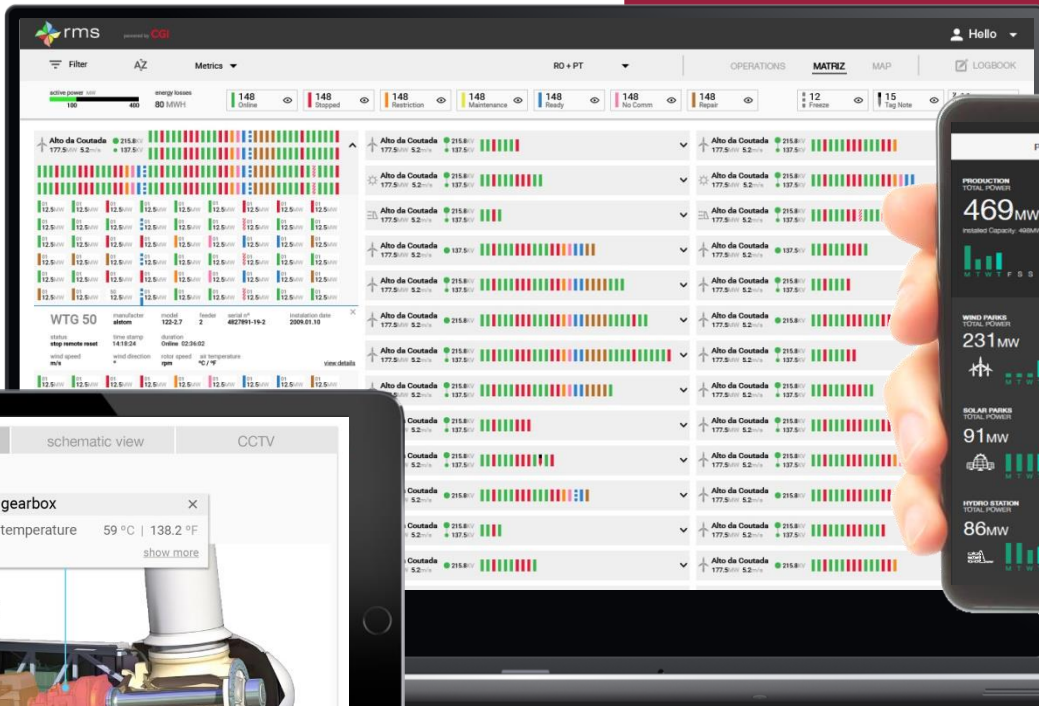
rms powered by CGI

Hello

Filter AZ Metrics RO + PT OPERATIONS MATRIZ MAP LOGBOOK

active power 100 400 energy losses 80 MWH

148 Online 148 Stopped 148 Restriction 148 Maintenance 148 Ready 148 No Comm 148 Repair 12 Freeze 15 Tag Note

Alto da Coutada 177.5MW 5.2m/s 215.8kV 137.5kV

WTG 50 manufacturer alstom model 122-2.7 feeder 2 serial nº 4827891-19-2 installation date 2009.01.10

status stop remote reset time stamp 14:18:24 duration Online 02:56:00

wind speed m/s wind direction ° rotor speed rpm air temperature °C / °F view details

Alto da Coutada 177.5MW 5.2m/s 215.8kV 137.5kV

schematic view CCTV

gearbox

temperature 59 °C | 138.2 °F

show more

PRODUCTION TOTAL POWER 469MW

Installed Capacity

M T W T F S S

WIND PARKS TOTAL POWER 231MW

SOLAR PARKS TOTAL POWER 91MW

HYDRO STATION TOTAL POWER 86MW